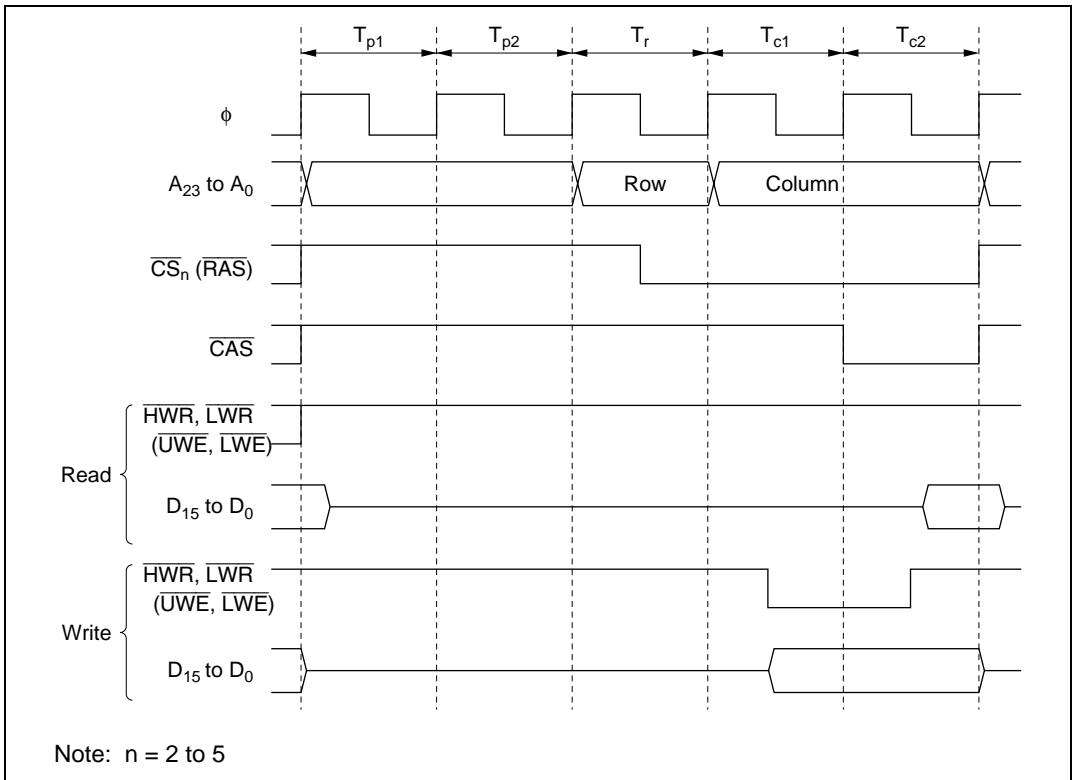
$T_{p1}$ $T_{p2}$ $T_r$ $T_{c1}$ $T_{c2}$

$\phi$

$A_{23}$ to $A_0$ Row Column

$\overline{CS}_n$ ($\overline{RAS}$)

$\overline{CAS}$

Read

$\overline{HWR}$, $\overline{LWR}$ ($\overline{UWE}$, $\overline{LWE}$)

$D_{15}$ to $D_0$

Write

$\overline{HWR}$, $\overline{LWR}$ ($\overline{UWE}$, $\overline{LWE}$)

$D_{15}$ to $D_0$

Note: n = 2 to 5